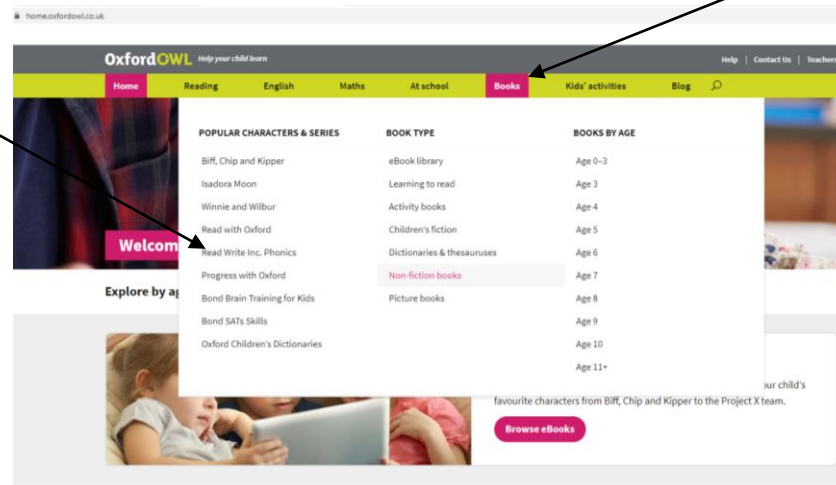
home.oxfordowl.co.uk

OxfordOWL Help your child learn

Help | Contact Us | Teachers

Home Reading English Maths At school Books Kids' activities Blog

POPULAR CHARACTERS & SERIES
Biff, Chip and Kipper
Isadora Moon
Winnie and Wilbur
Read with Oxford
Read Write Inc. Phonics
Progress with Oxford
Bond Brain Training for Kids
Bond SATs Skills
Oxford Children's Dictionaries

BOOK TYPE
eBook library
Learning to read
Activity books
Children's fiction
Dictionaries & thesauruses
Non-fiction books
Picture books

BOOKS BY AGE
Age 0–3
Age 3
Age 4
Age 5
Age 6
Age 7
Age 8
Age 9
Age 10
Age 11+

Welcom

Explore by ag

ur child's favourite characters from Biff, Chip and Kipper to the Project X team.

Browse eBooks